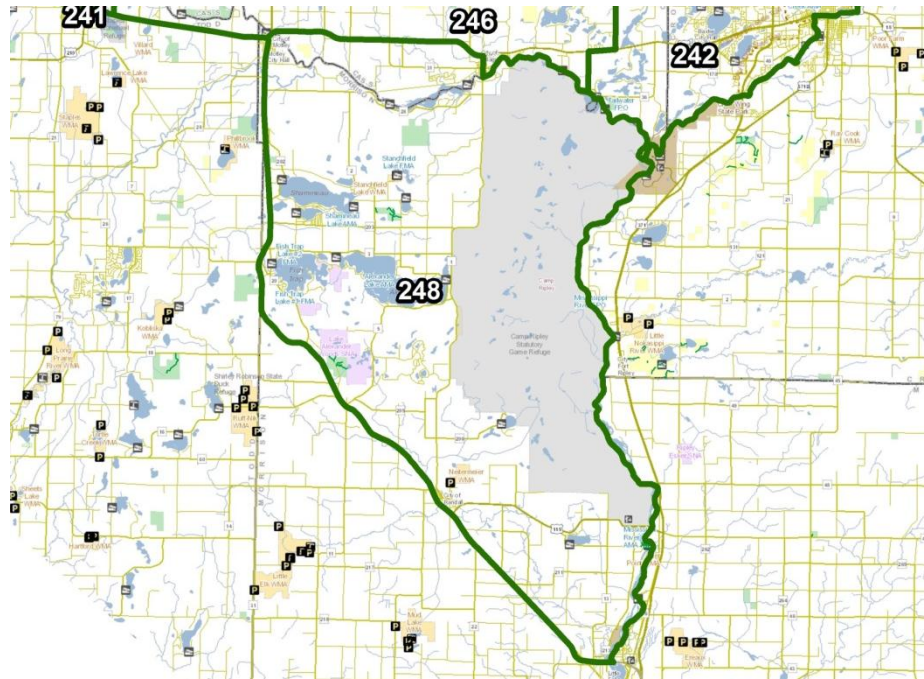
241
246
242
248
Stanchfield Lake WMA
Shamineau Lake WMA
Fish Trap Lake WMA
Alexander Lake WMA
Camp Ripley
Camp Ripley Statutory Game Refuge
Little Nokasippi River WMA
Mississippi River WMA
Nokasippi WMA
Kobliska WMA
Long Prairie River WMA
Shirley Robinson State Duck Refuge
Little Elk WMA
Mud Lake WMA
Ray Cook WMA
Pike Creek WMA
Sheets Lake WMA
Hartford WMA
Fort Ripley